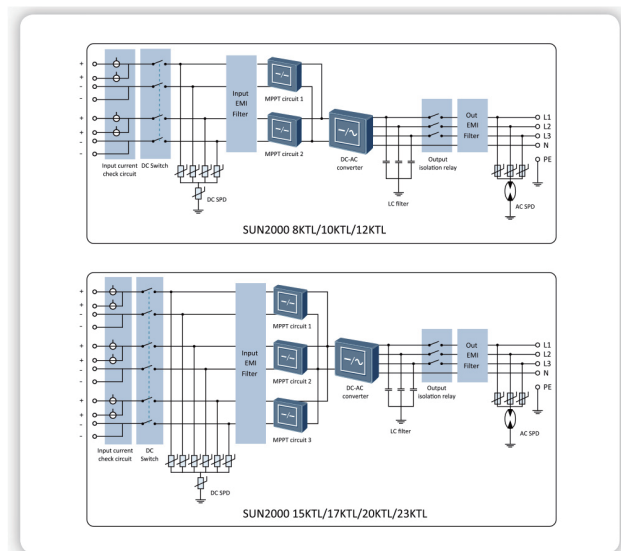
+
+
-
-
+
+
-
-
Input current check circuit
DC Switch
Input EMI Filter
MPPT circuit 1
MPPT circuit 2
DC-AC converter
LC filter
Output isolation relay
Out EMI Filter
L1
L2
L3
N
PE
DC SPD
AC SPD

SUN2000 8KTL/10KTL/12KTL

+
+
-
-
+
+
-
-
+
+
-
-
Input current check circuit
DC Switch
Input EMI Filter
MPPT circuit 1
MPPT circuit 2
MPPT circuit 3
DC-AC converter
LC filter
Output isolation relay
Out EMI Filter
L1
L2
L3
N
PE
DC SPD
AC SPD

SUN2000 15KTL/17KTL/20KTL/23KTL